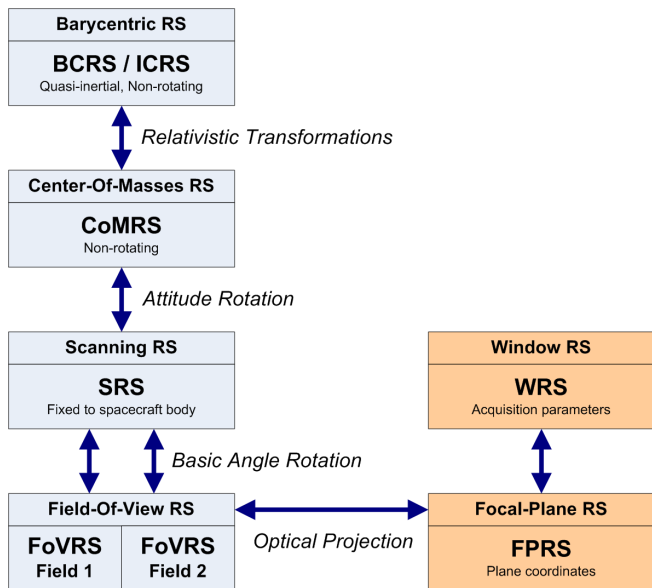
Barycentric RS

BCRS / ICRS
Quasi-inertial, Non-rotating

Relativistic Transformations

Center-Of-Masses RS

CoMRS
Non-rotating

Attitude Rotation

Scanning RS

SRS
Fixed to spacecraft body

Basic Angle Rotation

Window RS

WRS
Acquisition parameters

Field-Of-View RS

FoVRS
Field 1

FoVRS
Field 2

Optical Projection

Focal-Plane RS

FPRS
Plane coordinates